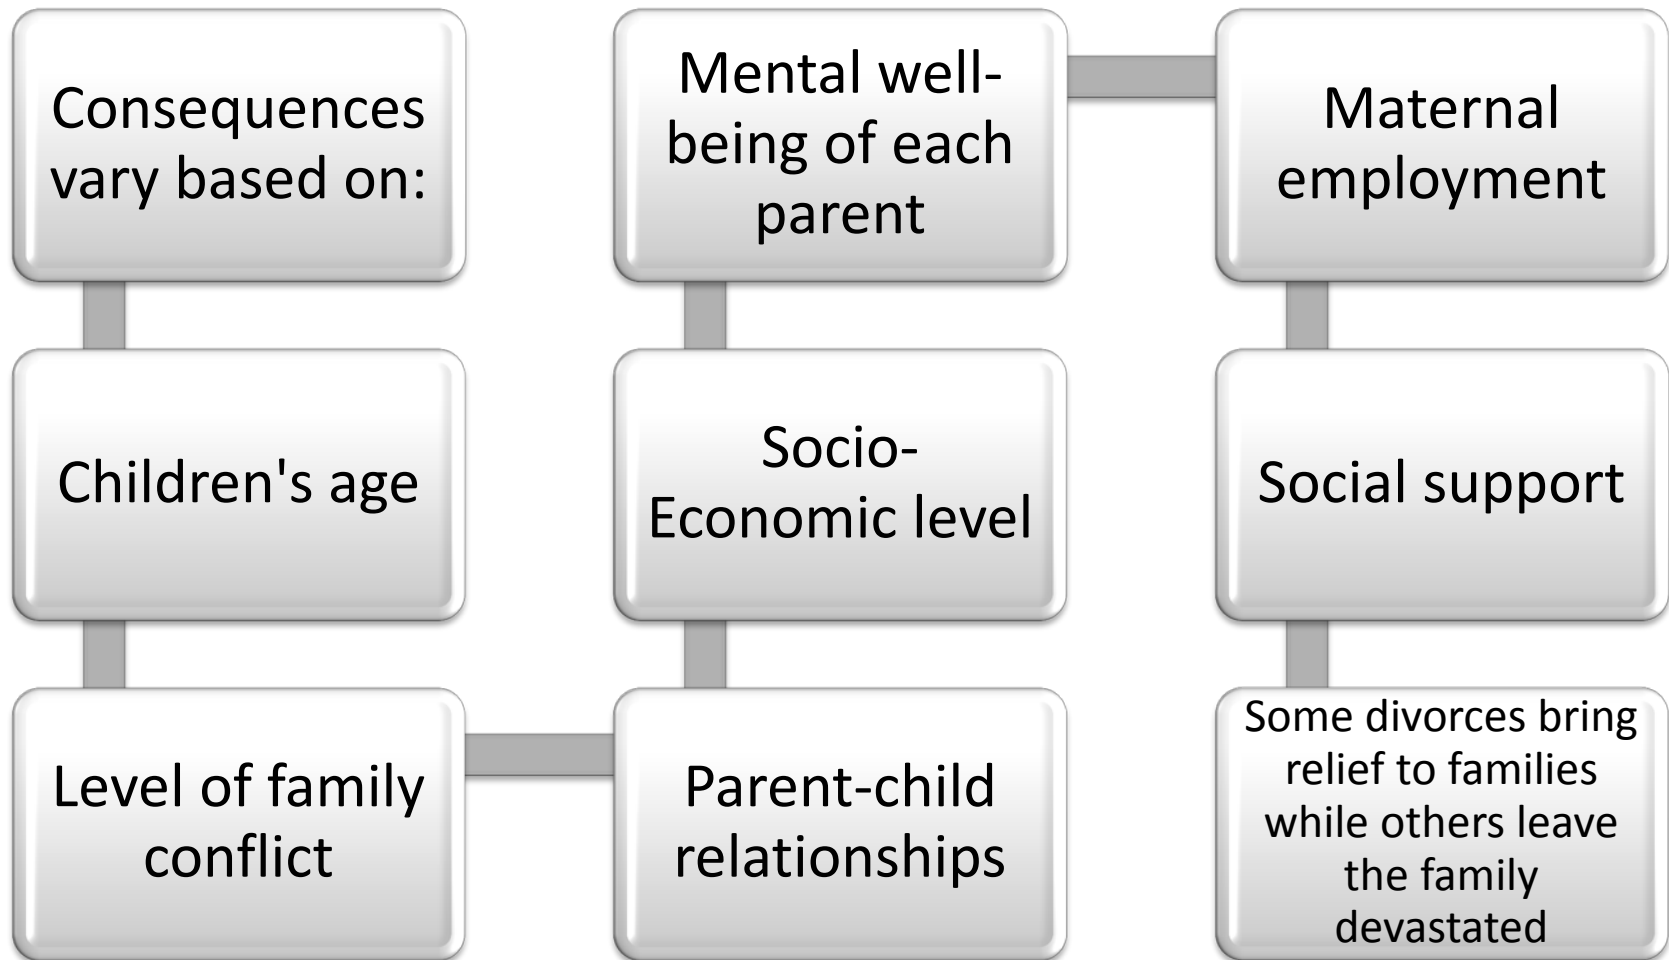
Consequences vary based on:

Children's age

Level of family conflict

Parent-child relationships

Socio-Economic level

Mental well-being of each parent

Maternal employment

Social support

Some divorces bring relief to families while others leave the family devastated